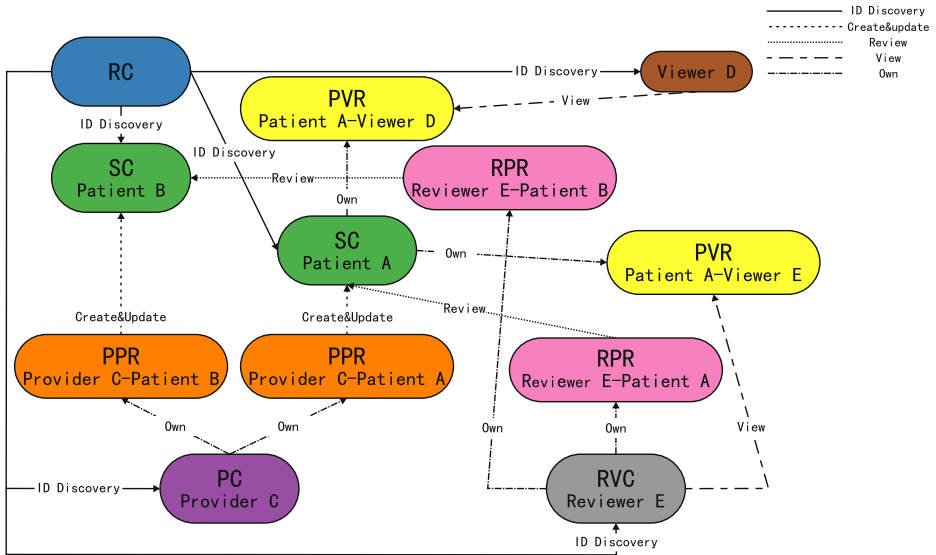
ID Discovery
Create&update
Review
View
Own

RC
ID Discovery
Viewer D
PVR
Patient A-Viewer D
View
ID Discovery
ID Discovery
SC
Patient B
Review
RPR
Reviewer E-Patient B
Own
SC
Patient A
Own
PVR
Patient A-Viewer E
Create&Update
Create&Update
Review
PPR
Provider C-Patient B
PPR
Provider C-Patient A
RPR
Reviewer E-Patient A
Own
Own
Own
Own
View
ID Discovery
PC
Provider C
RVC
Reviewer E
ID Discovery